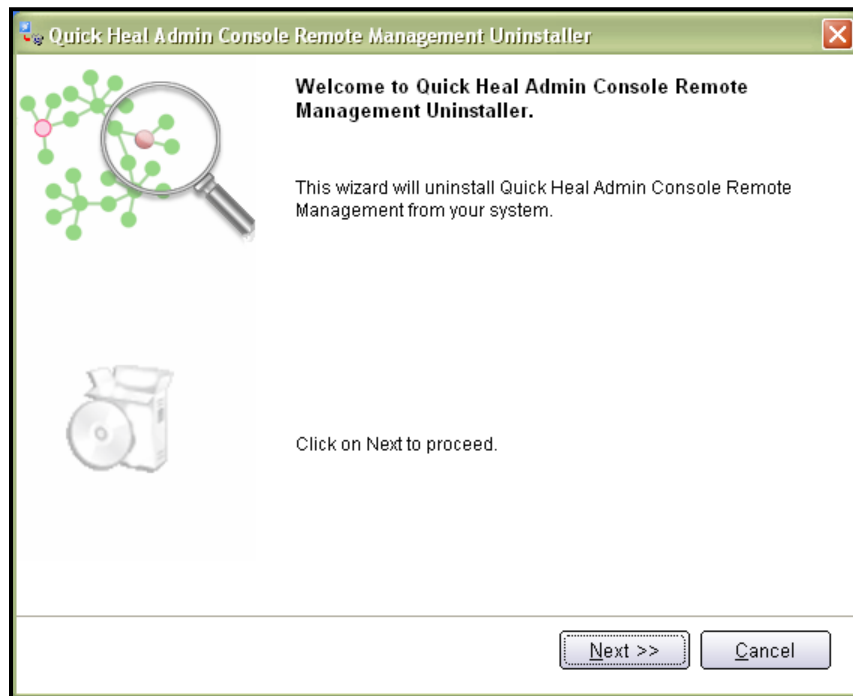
Quick Heal Admin Console Remote Management Uninstaller

Welcome to Quick Heal Admin Console Remote Management Uninstaller.

This wizard will uninstall Quick Heal Admin Console Remote Management from your system.

Click on Next to proceed.

Next >>

Cancel